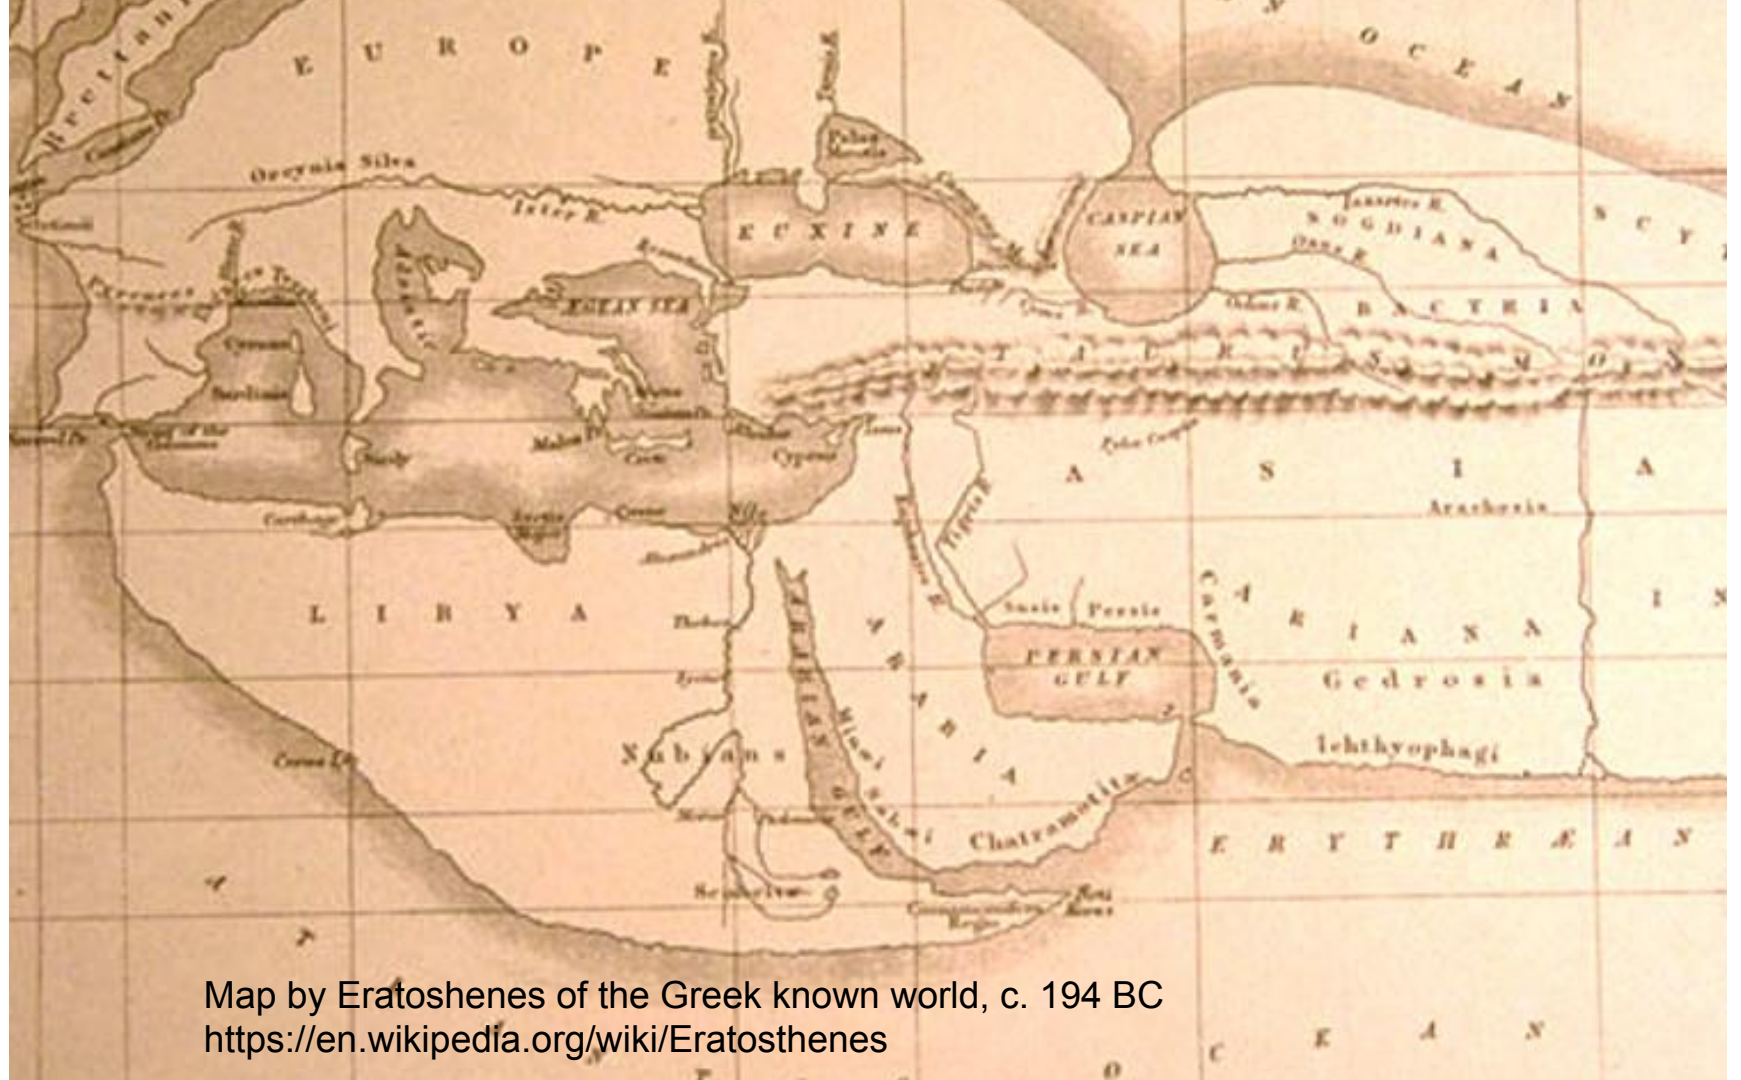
Brettania

E U R O P E

O C E A N

Orcynia Silva

Ister R.

EUXINE

CASPIAN SEA

SOGDIANA

S C Y

Oxus R.

AEGEAN SEA

BACTRIA

Cyprus

Sicily

Sardinia

Corsica

Crete

Carthage

A S I A

Arachosia

L I B Y A

Nile

Susia

Persia

Carmania

A R I A N A

PERSIAN GULF

Gedrosia

Ichthyophagi

A R A B I A

ARABIAN GULF

Nubians

Chatramotita

E R Y T H R Æ A N

Map by Eratoshenes of the Greek known world, c. 194 BC
https://en.wikipedia.org/wiki/Eratosthenes

O C E A N